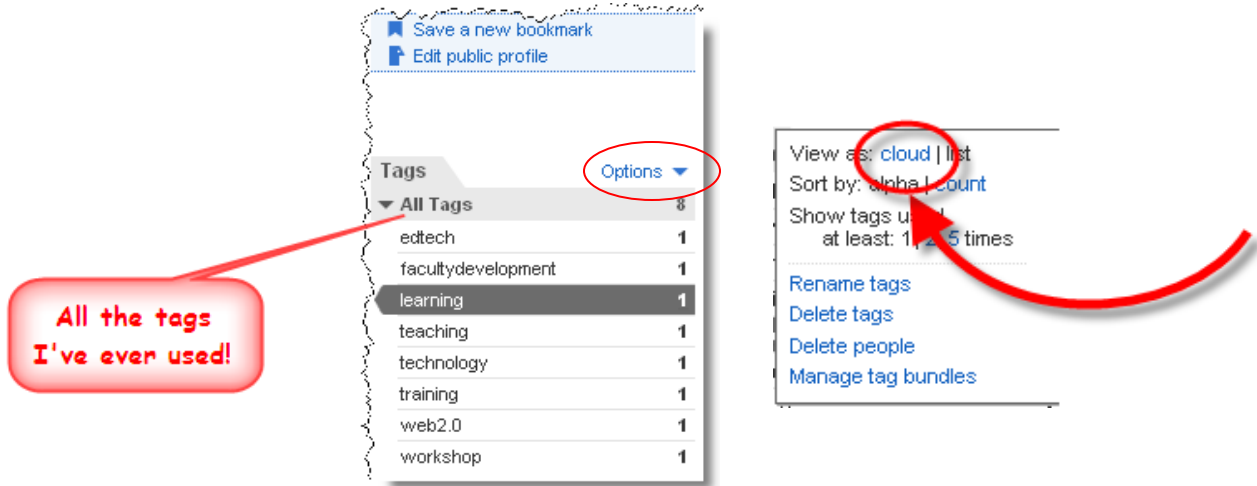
Save a new bookmark
Edit public profile

Tags
Options

All Tags 8

| | |
|---|---|
| edtech | 1 |
| facultydevelopment | 1 |
| learning | 1 |
| teaching | 1 |
| technology | 1 |
| training | 1 |
| web2.0 | 1 |
| workshop | 1 |

All the tags I've ever used!

View as: cloud | list
Sort by: alpha | count
Show tags used
at least: 1 | 2 | 5 times

Rename tags
Delete tags
Delete people
Manage tag bundles